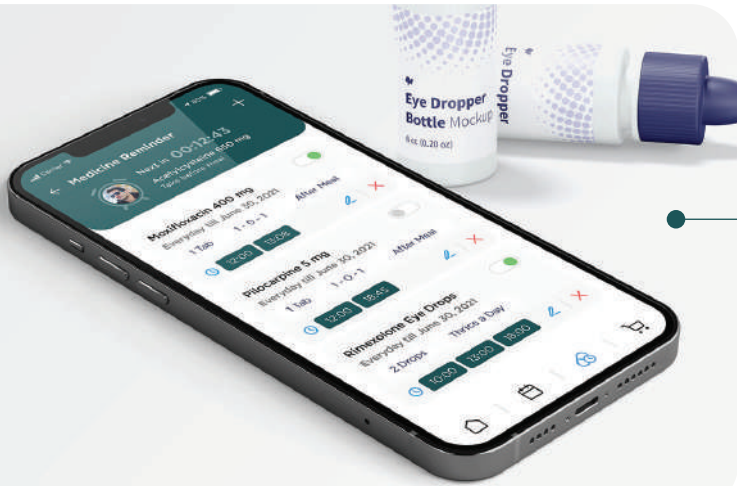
Eye Dropper Bottle Mockup
8 oz (0.20 oz)
Eye Dropper

Carrier
80%
+
Medicine Reminder
Next in 00:12:43
Acetylcysteine 600 mg
Take before meal

Moxifloxacin 400 mg
Everyday till June 30, 2021
1 Tab 1 - 0 - 1
After Meal
12:00 13:05

Pilocarpine 5 mg
Everyday till June 30, 2021
1 Tab 1 - 0 - 1
After Meal
12:00 18:05

Rimexolone Eye Drops
Everyday till June 30, 2021
2 Drops Thrice a Day
10:00 13:00 18:00